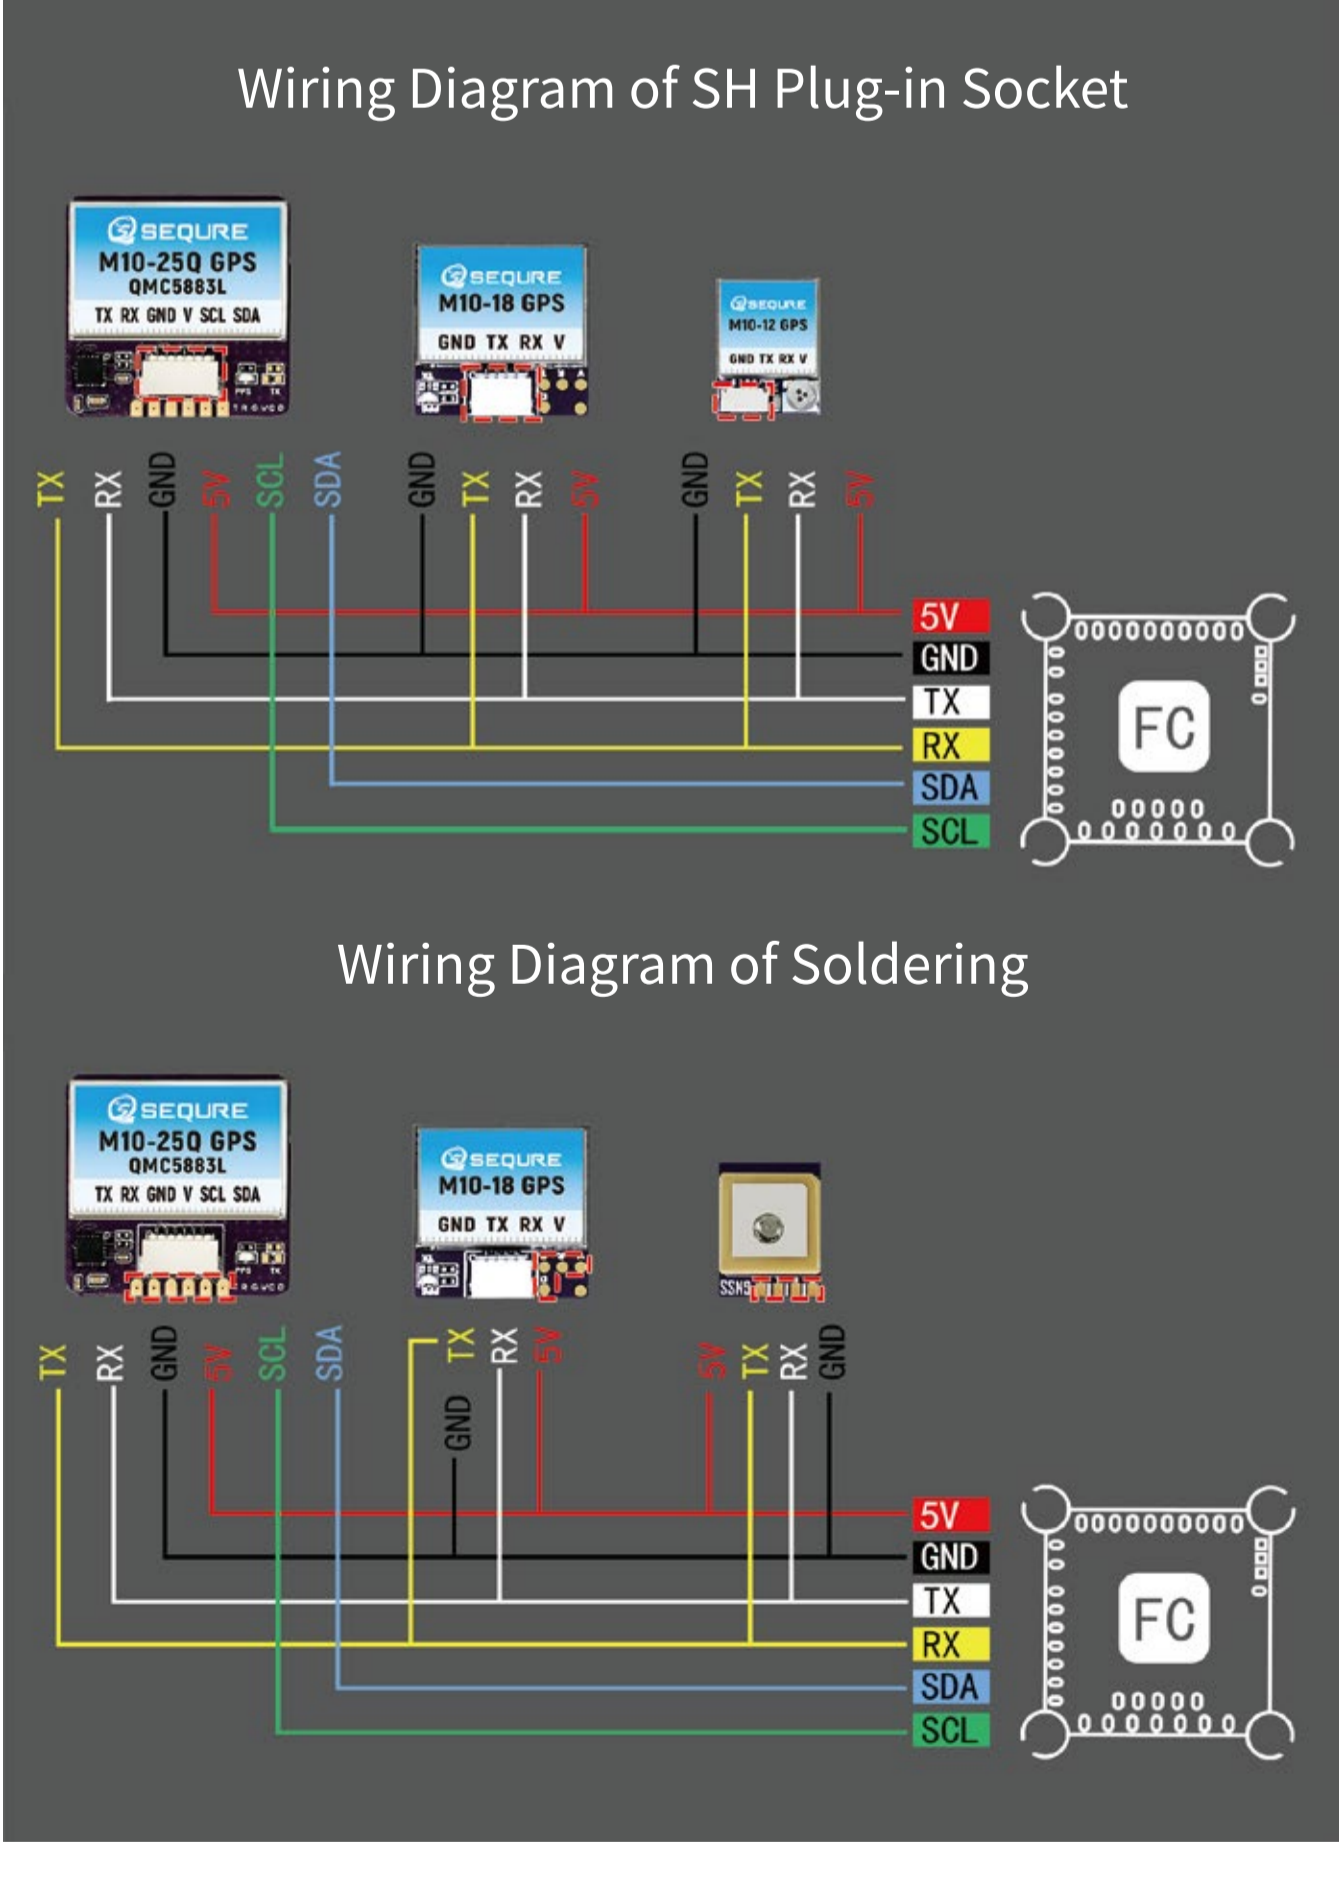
Wiring Diagram of SH Plug-in Socket

SEQURE
M10-25Q GPS
QMC5883L
TX RX GND V SCL SDA

SEQURE
M10-18 GPS
GND TX RX V

SEQURE
M10-12 GPS
GND TX RX V

TX RX GND 5V SCL SDA GND TX RX 5V GND TX RX 5V

5V
GND
TX
RX
SDA
SCL

FC

Wiring Diagram of Soldering

SEQURE
M10-25Q GPS
QMC5883L
TX RX GND V SCL SDA

SEQURE
M10-18 GPS
GND TX RX V

SSN9

TX RX GND 5V SCL SDA GND TX RX 5V 5V TX RX GND

5V
GND
TX
RX
SDA
SCL

FC